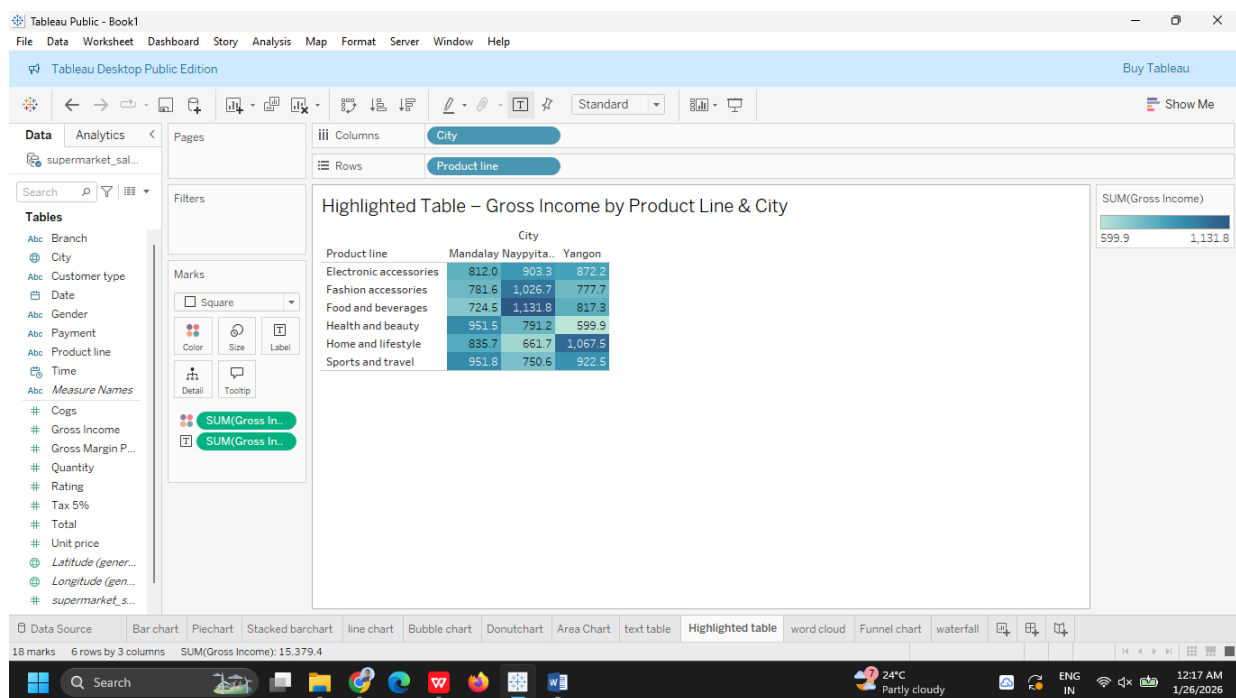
Tableau Public - Book1

File Data Worksheet Dashboard Story Analysis Map Format Server Window Help

Tableau Desktop Public Edition

Buy Tableau

Standard

Show Me

Data Analytics

supermarket_sal...

Search

Tables

Branch
City
Customer type
Date
Gender
Payment
Product line
Time
Measure Names
Cogs
Gross Income
Gross Margin P...
Quantity
Rating
Tax 5%
Total
Unit price
Latitude (gener...
Longitude (gen...
supermarket_s...

Pages

Filters

Marks

Square

Color Size Label
Detail Tooltip

SUM(Gross In..
SUM(Gross In..

Columns City

Rows Product line

Highlighted Table – Gross Income by Product Line & City

| Product line | Mandalay | Naypyita.. | Yangon |
|---|---|---|---|
| Electronic accessories | 812.0 | 903.3 | 872.2 |
| Fashion accessories | 781.6 | 1,026.7 | 777.7 |
| Food and beverages | 724.5 | 1,131.8 | 817.3 |
| Health and beauty | 951.5 | 791.2 | 599.9 |
| Home and lifestyle | 835.7 | 661.7 | 1,067.5 |
| Sports and travel | 951.8 | 750.6 | 922.5 |

City

SUM(Gross Income)
599.9 1,131.8

Data Source Bar chart Piechart Stacked barchart line chart Bubble chart Donutchart Area Chart text table Highlighted table word cloud Funnel chart waterfall

18 marks 6 rows by 3 columns SUM(Gross Income): 15,379.4

Search

24°C Partly cloudy

ENG IN

12:17 AM 1/26/2026